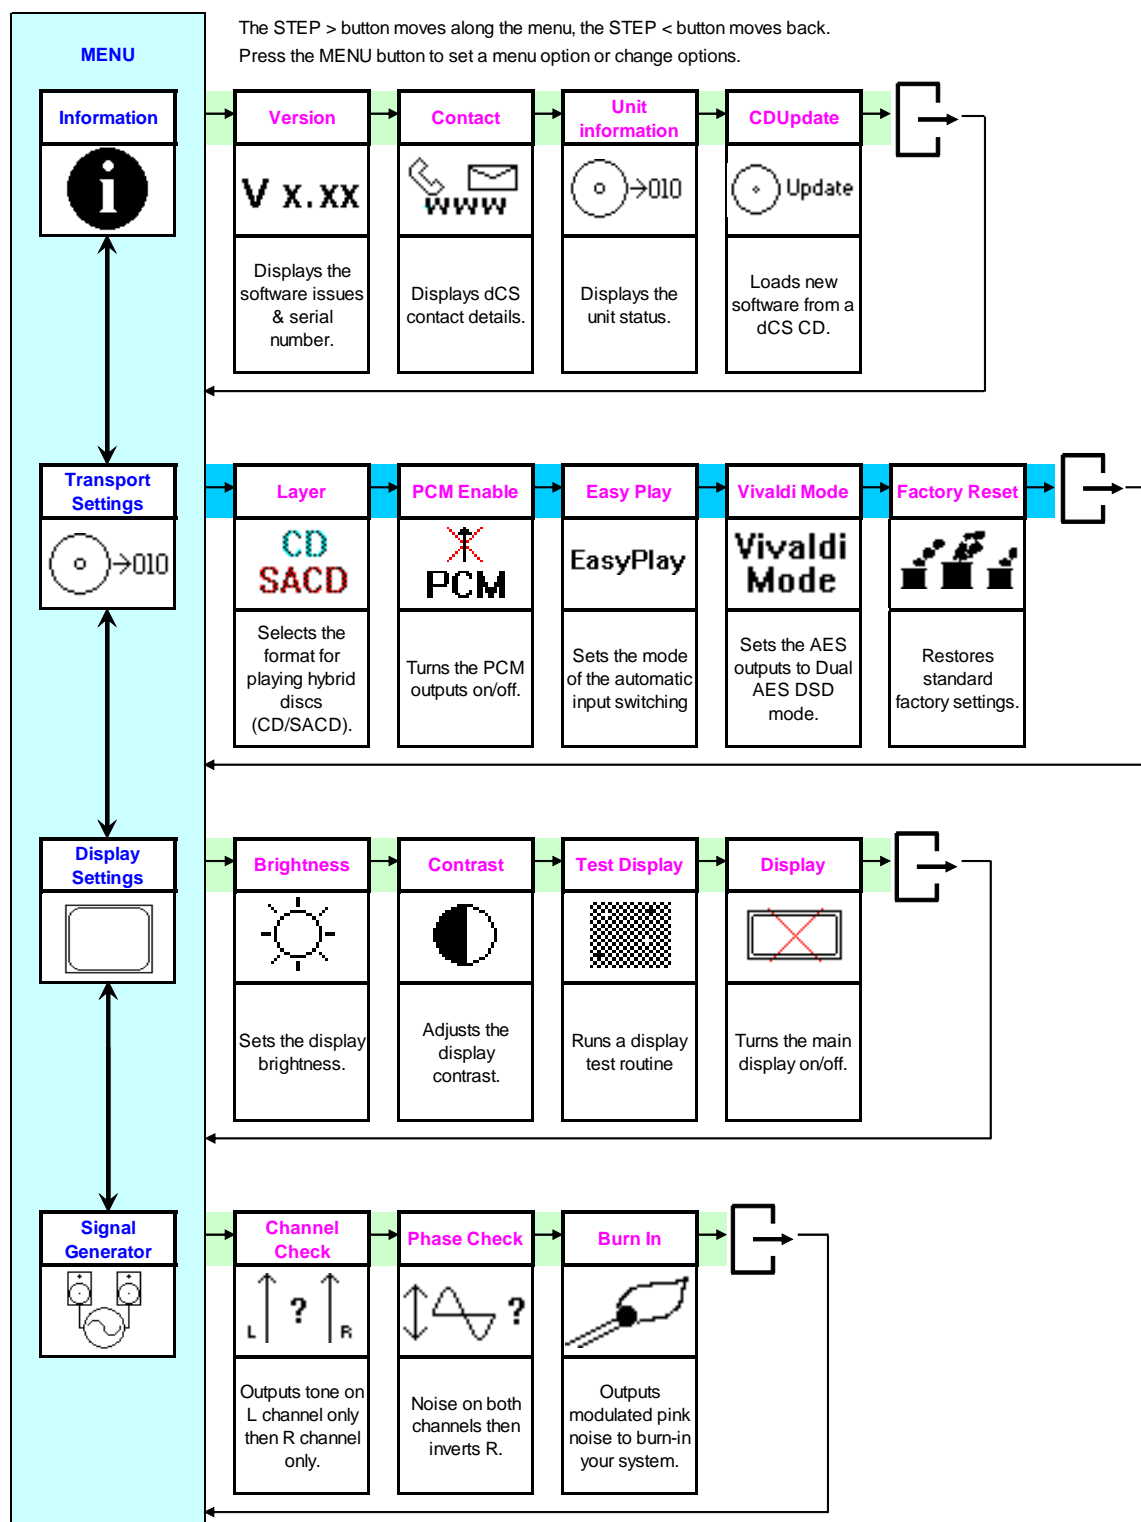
MENU

The STEP > button moves along the menu, the STEP < button moves back.
Press the MENU button to set a menu option or change options.

Information

Version
V x.xx
Displays the software issues & serial number.

Contact
www
Displays dCS contact details.

Unit information
→010
Displays the unit status.

CDUpdate
Update
Loads new software from a dCS CD.

Transport Settings
→010

Layer
CD
SACD
Selects the format for playing hybrid discs (CD/SACD).

PCM Enable
PCM
Turns the PCM outputs on/off.

Easy Play
EasyPlay
Sets the mode of the automatic input switching

Vivaldi Mode
Vivaldi Mode
Sets the AES outputs to Dual AES DSD mode.

Factory Reset
Restores standard factory settings.

Display Settings

Brightness
Sets the display brightness.

Contrast
Adjusts the display contrast.

Test Display
Runs a display test routine

Display
Turns the main display on/off.

Signal Generator

Channel Check
L ? R
Outputs tone on L channel only then R channel only.

Phase Check
?
Noise on both channels then inverts R.

Burn In
Outputs modulated pink noise to burn-in your system.